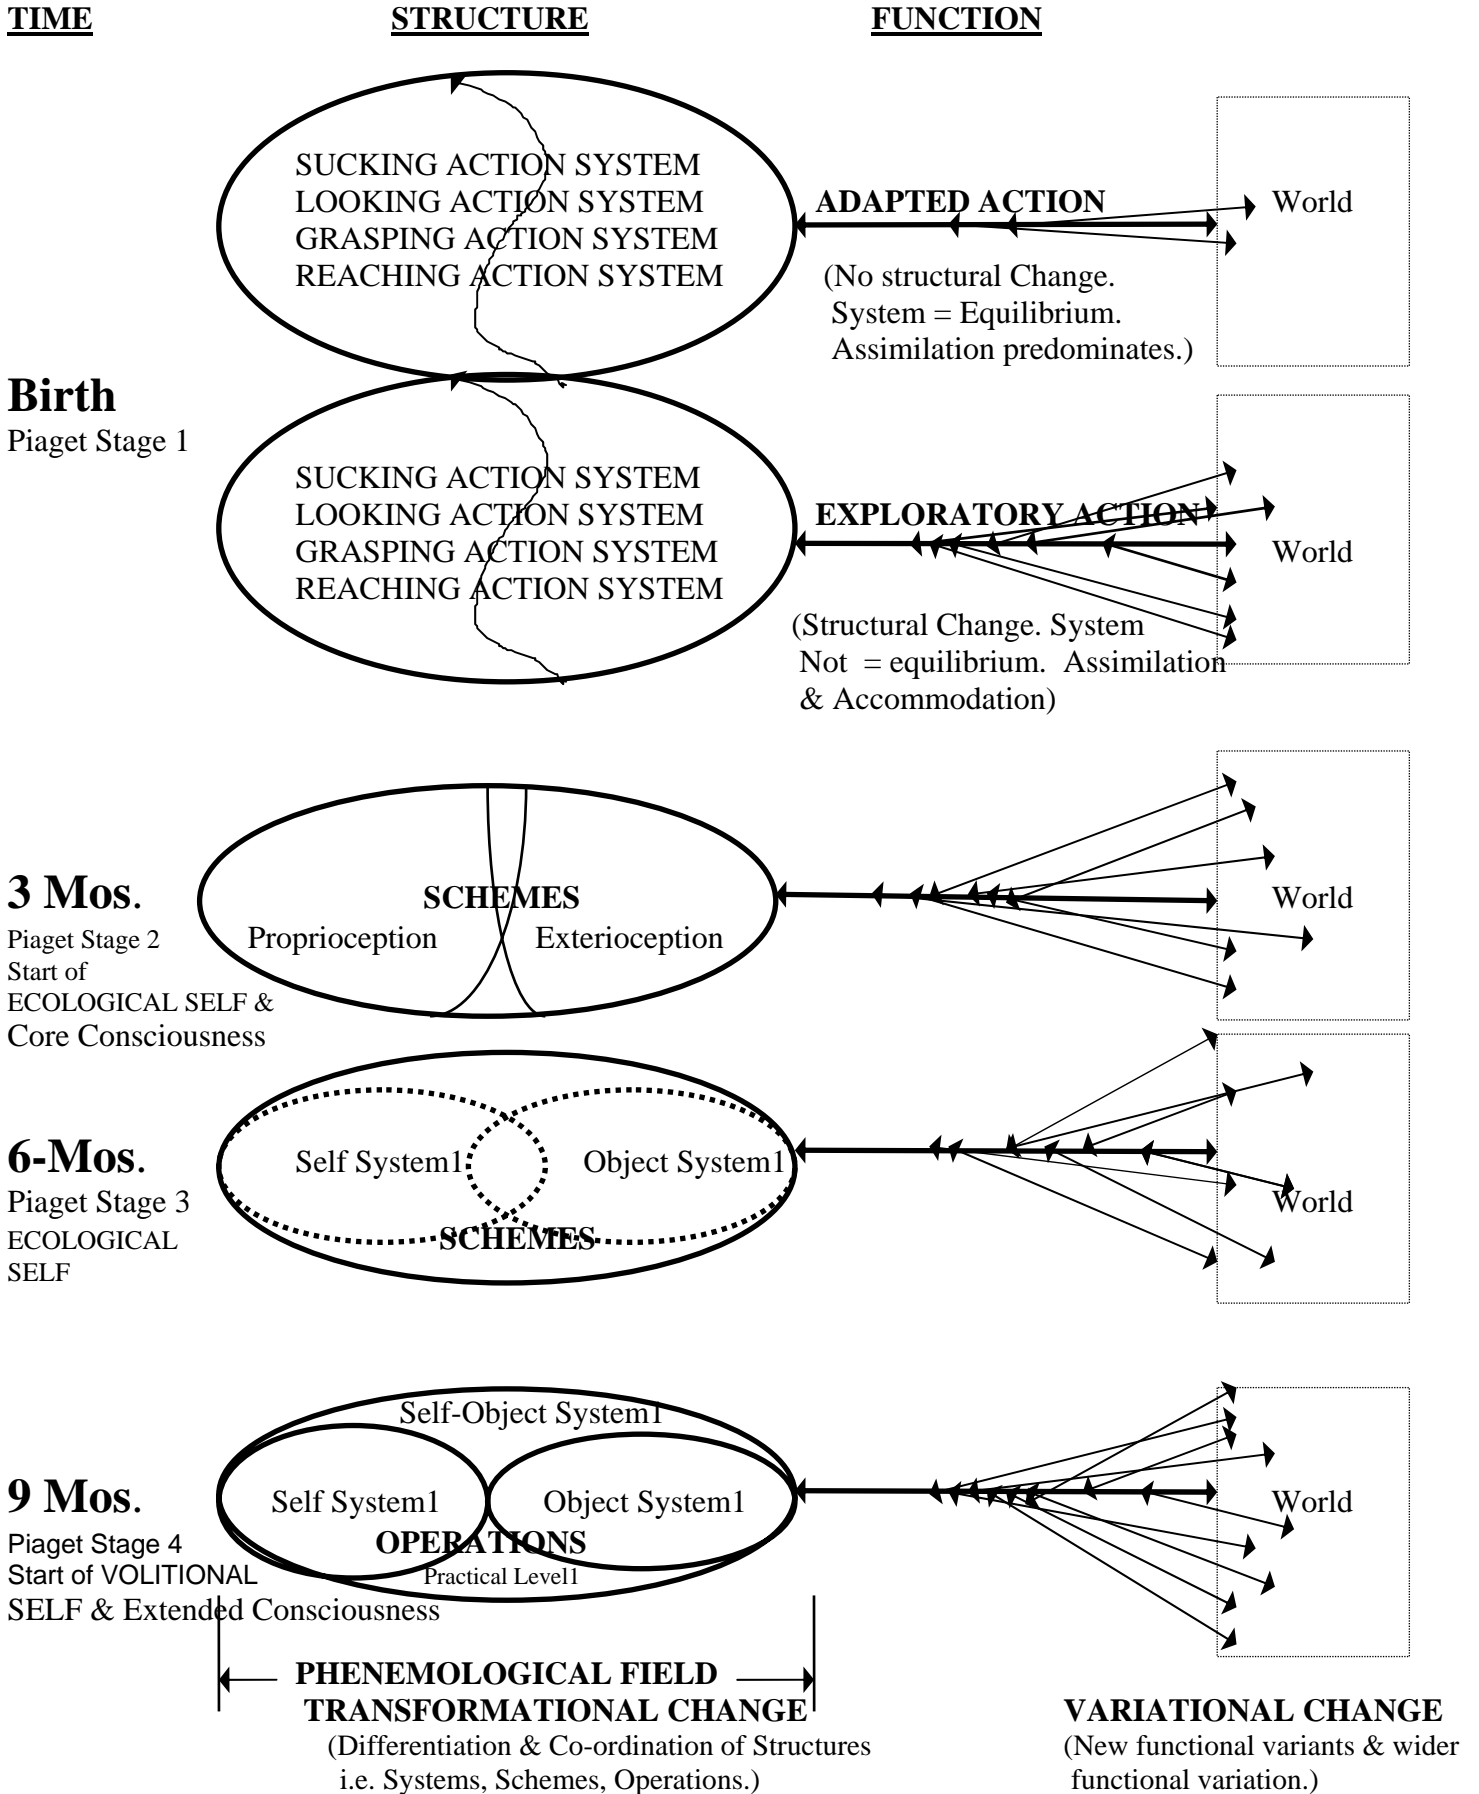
TIME STRUCTURE FUNCTION

SUCKING ACTION SYSTEM
LOOKING ACTION SYSTEM
GRASPING ACTION SYSTEM
REACHING ACTION SYSTEM

ADAPTED ACTION

World

(No structural Change. System = Equilibrium. Assimilation predominates.)

Birth
Piaget Stage 1

SUCKING ACTION SYSTEM
LOOKING ACTION SYSTEM
GRASPING ACTION SYSTEM
REACHING ACTION SYSTEM

EXPLORATORY ACTION

World

(Structural Change. System Not = equilibrium. Assimilation & Accommodation)

3 Mos.
Piaget Stage 2
Start of
ECOLOGICAL SELF &
Core Consciousness

SCHEMES
Proprioception Exterioception

World

6-Mos.
Piaget Stage 3
ECOLOGICAL SELF

Self System1 Object System1
SCHEMES

World

9 Mos.
Piaget Stage 4
Start of VOLITIONAL SELF & Extended Consciousness

Self-Object System1
Self System1 Object System1
OPERATIONS
Practical Level1

World

PHENEMOLOGICAL FIELD
TRANSFORMATIONAL CHANGE
(Differentiation & Co-ordination of Structures i.e. Systems, Schemes, Operations.)

VARIATIONAL CHANGE
(New functional variants & wider functional variation.)